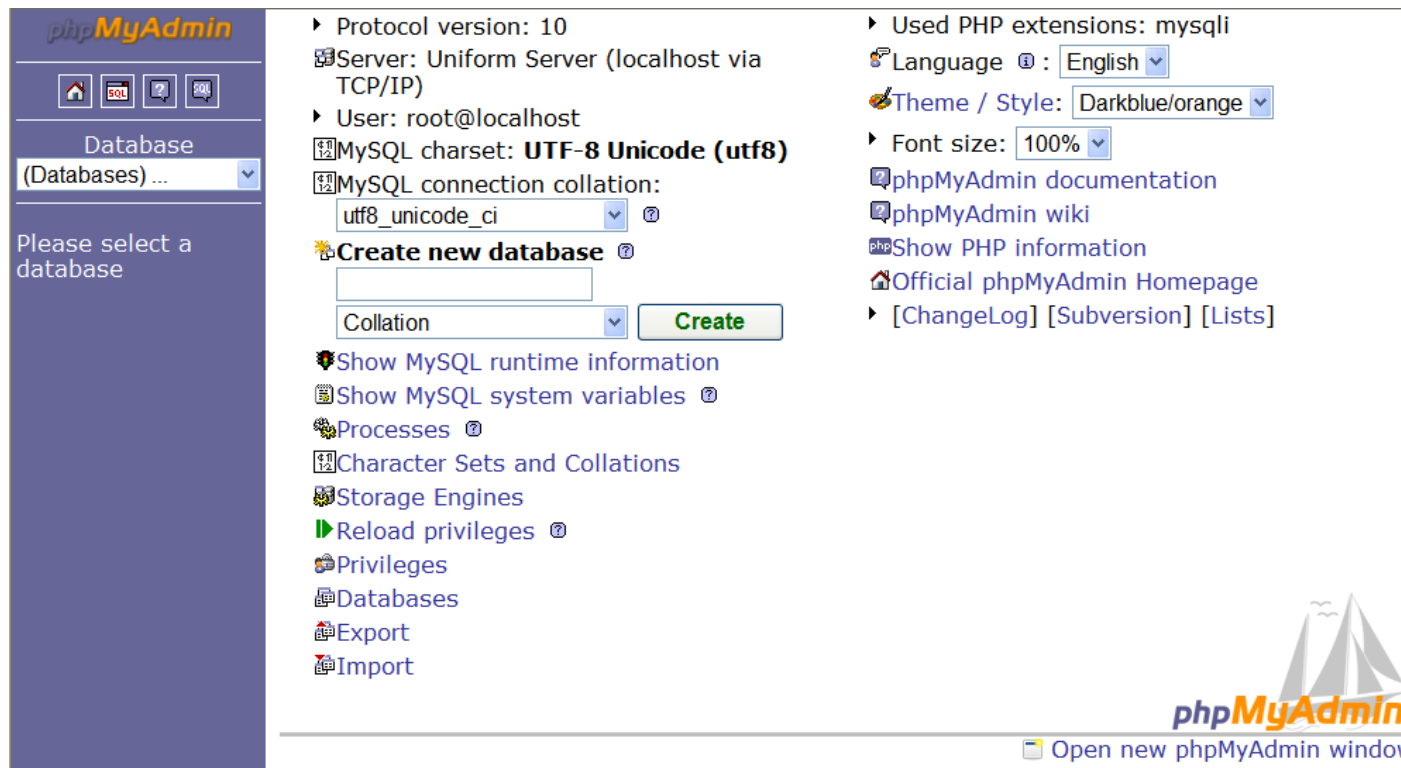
phpMyAdmin

SQL

Database
(Databases) ...

Please select a database

Protocol version: 10
Server: Uniform Server (localhost via TCP/IP)
User: root@localhost
MySQL charset: **UTF-8 Unicode (utf8)**
MySQL connection collation:
utf8_unicode_ci
**Create new database**
Collation
Create
Show MySQL runtime information
Show MySQL system variables
Processes
Character Sets and Collations
Storage Engines
Reload privileges
Privileges
Databases
Export
Import

Used PHP extensions: mysqli
Language: English
Theme / Style: Darkblue/orange
Font size: 100%
phpMyAdmin documentation
phpMyAdmin wiki
php Show PHP information
Official phpMyAdmin Homepage
[ChangeLog] [Subversion] [Lists]

phpMyAdmin
Open new phpMyAdmin windo